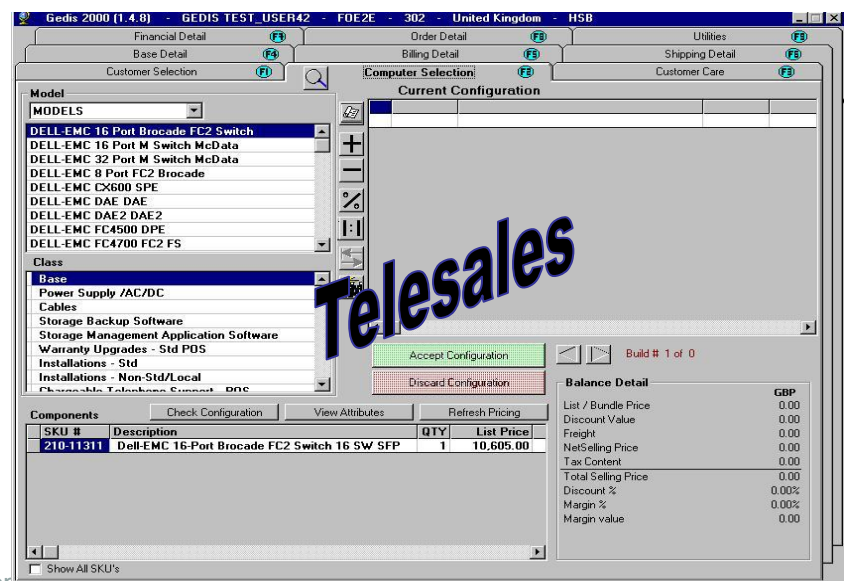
Gedis 2000 (1.4.8) - GEDIS TEST_USER42 - FOE2E - 302 - United Kingdom - HSB

Financial Detail F9
Order Detail F8
Utilities F5
Base Detail F4
Billing Detail F5
Shipping Detail F6
Customer Selection F1
Computer Selection F2
Customer Care F3

Model
MODELS

DELL-EMC 16 Port Brocade FC2 Switch
DELL-EMC 16 Port M Switch McData
DELL-EMC 32 Port M Switch McData
DELL-EMC 8 Port FC2 Brocade
DELL-EMC CX600 SPE
DELL-EMC DAE DAE
DELL-EMC DAE2 DAE2
DELL-EMC FC4500 DPE
DELL-EMC FC4700 FC2 FS

Class
Base
Power Supply /AC/DC
Cables
Storage Backup Software
Storage Management Application Software
Warranty Upgrades - Std POS
Installations - Std
Installations - Non-Std/Local
Chargeable Telephone Support - POS

Current Configuration

Telesales

Accept Configuration
Discard Configuration
Build # 1 of 0

Components
Check Configuration
View Attributes
Refresh Pricing

| SKU # | Description | QTY | List Price |
|---|---|---|---|
| 210-11311 | Dell-EMC 16-Port Brocade FC2 Switch 16 SW SFP | 1 | 10,605.00 |

Balance Detail
GBP
List / Bundle Price 0.00
Discount Value 0.00
Freight 0.00
NetSelling Price 0.00
Tax Content 0.00
Total Selling Price 0.00
Discount % 0.00%
Margin % 0.00%
Margin value 0.00

Show All SKU's